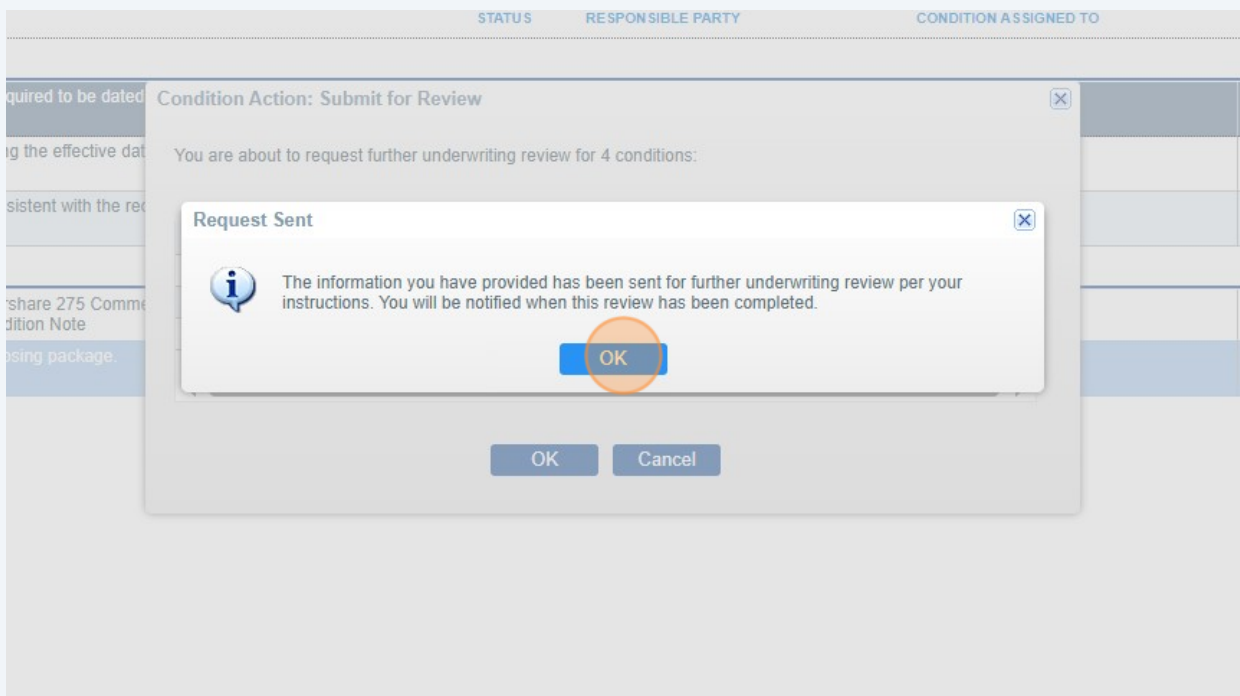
STATUS RESPONSIBLE PARTY CONDITION ASSIGNED TO

quired to be dated

g the effective dat

sistent with the re

rshare 275 Comme
dition Note

osing package.

Condition Action: Submit for Review

You are about to request further underwriting review for 4 conditions:

Request Sent

The information you have provided has been sent for further underwriting review per your instructions. You will be notified when this review has been completed.

OK

OK Cancel